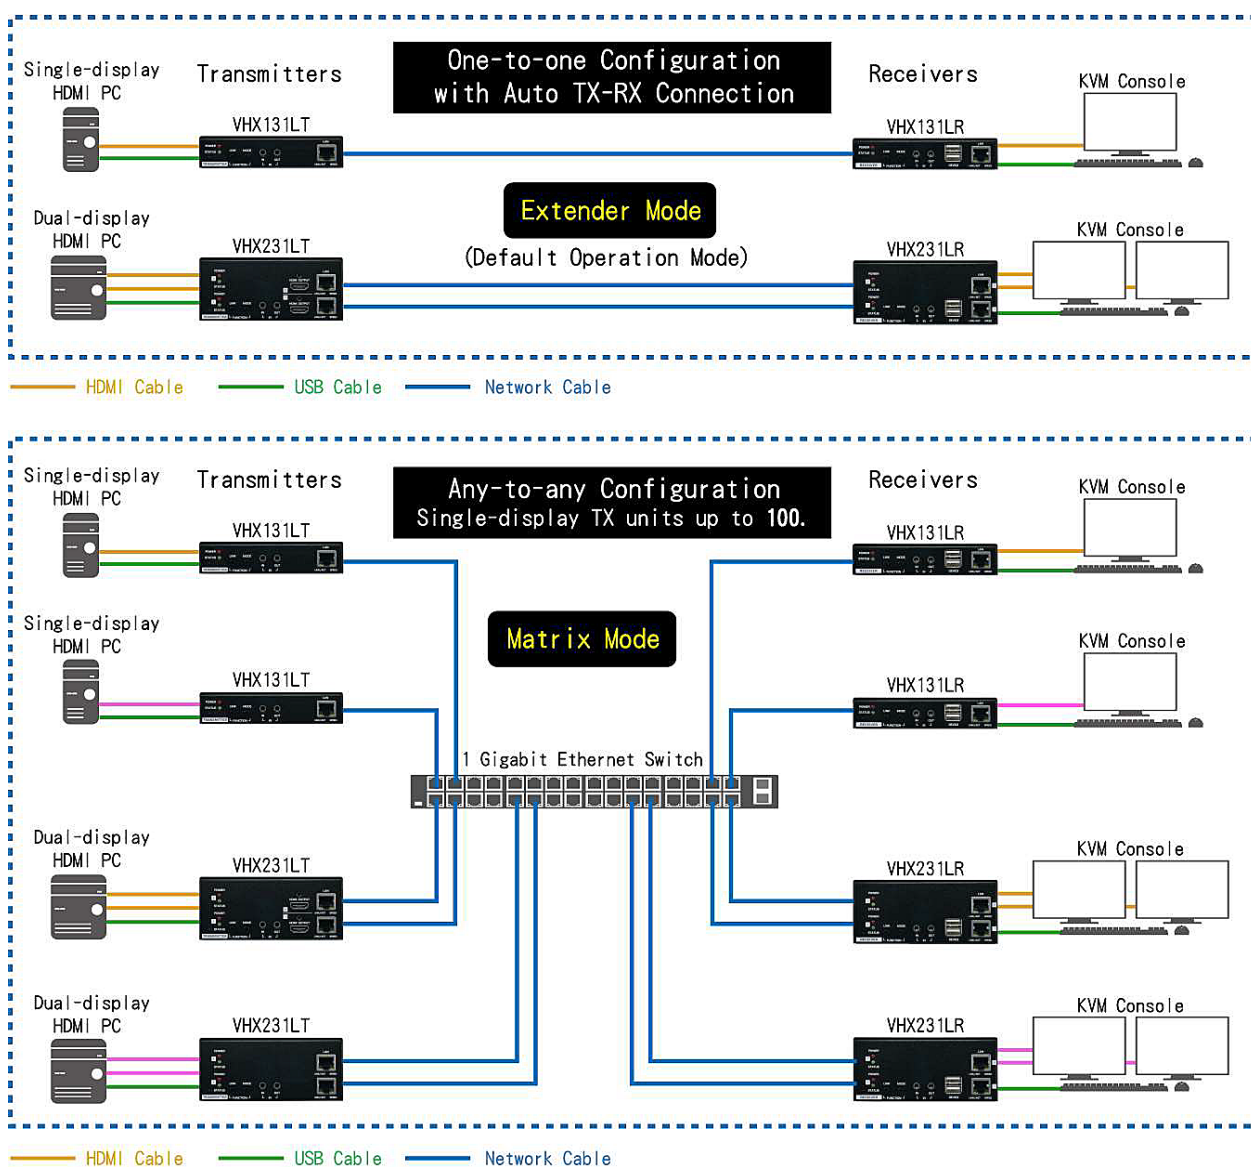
Single-display HDMI PC

Transmitters

One-to-one Configuration with Auto TX-RX Connection

Receivers

KVM Console

VHX131LT

VHX131LR

Extender Mode

(Default Operation Mode)

Dual-display HDMI PC

VHX231LT

VHX231LR

KVM Console

HDMI Cable USB Cable Network Cable

Single-display HDMI PC

Transmitters

Any-to-any Configuration Single-display TX units up to 100.

Receivers

KVM Console

VHX131LT

VHX131LR

Matrix Mode

Single-display HDMI PC

KVM Console

VHX131LT

VHX131LR

1 Gigabit Ethernet Switch

Dual-display HDMI PC

VHX231LT

KVM Console

VHX231LR

Dual-display HDMI PC

VHX231LT

KVM Console

VHX231LR

HDMI Cable USB Cable Network Cable